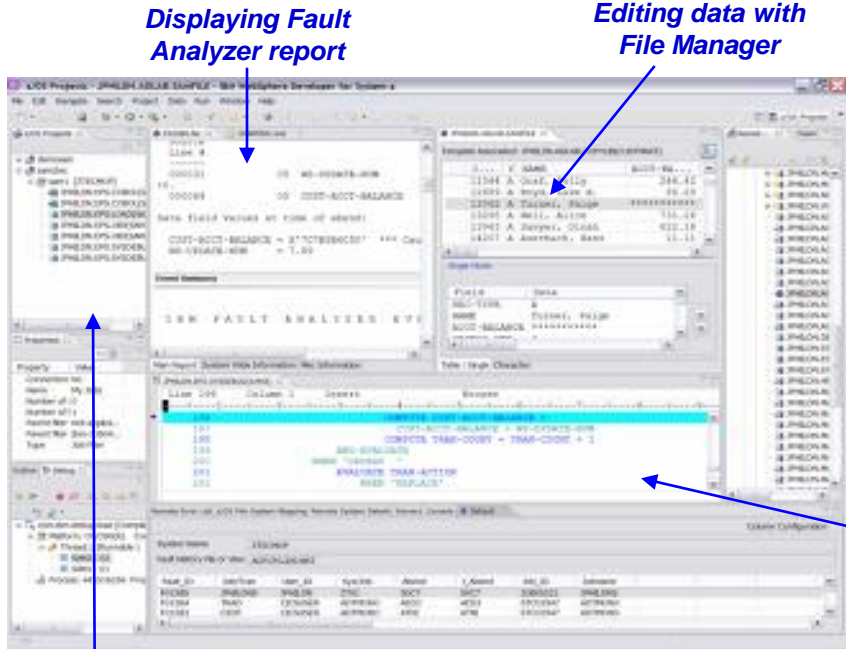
Displaying Fault Analyzer report

Editing data with File Manager

z/OS Projects - IBM WebSphere Developer for System z

Line 4

000031 05 WS-USAGE-NUM

000048 05 CUST-ACCT-BALANCE

Data field values at time of abend:

CUST-ACCT-BALANCE = X'7C7E0B4C50' *** Can
WS-USAGE-NUM = 7.00

Event Summary

IBM FAULT ANALYZER

Main Report | System Wide Information | Misc Information

Line 196 Column 1 Insert

COMPUTE CUST-ACCT-BALANCE =
CUST-ACCT-BALANCE + WS-USAGE-NUM
COMPUTE TRAN-COUNT = TRAN-COUNT + 1
END-EVALUATE
WHEN 'DELETE'
EVALUATE TRAN-ACTION
WHEN 'REPLACE'

Template Associated:

12344 A Graf, Lilly 244.41
12005 A Boyd, Tom M. 99.69
12962 A Turner, Paige ***********
13000 A Mell, Arne 710.18
12465 A Sawyer, Cloud 622.18
14207 A Averhart, Hans 13.11

Single Mode

Field Data
REC-TYPE A
NAME Turner, Paige
ACCT-BALANCE ***********

Table | Single | Character

Property Value

Column Configuration

Fault_ID
F01585
F01584
F01583